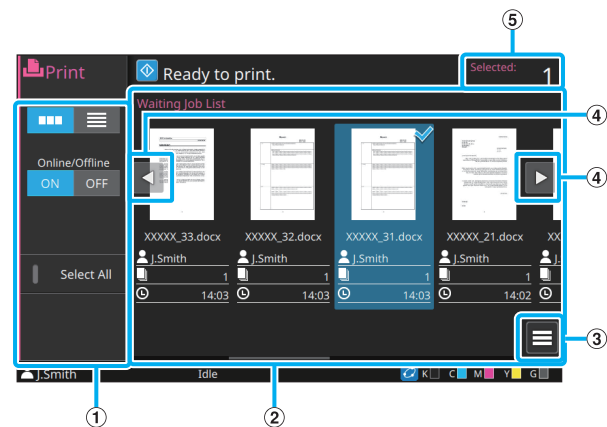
Print
Ready to print.
Selected:
1
⑤
Waiting Job List
④
④
③
Online/Offline
ON OFF
Select All
XXXXX_33.docx
J.Smith
1
14:03
XXXXX_32.docx
J.Smith
1
14:03
XXXXX_31.docx
J.Smith
1
14:03
XXXXX_21.docx
J.Smith
1
14:02
XX
J.Smith
Idle
K C M Y G
①
②